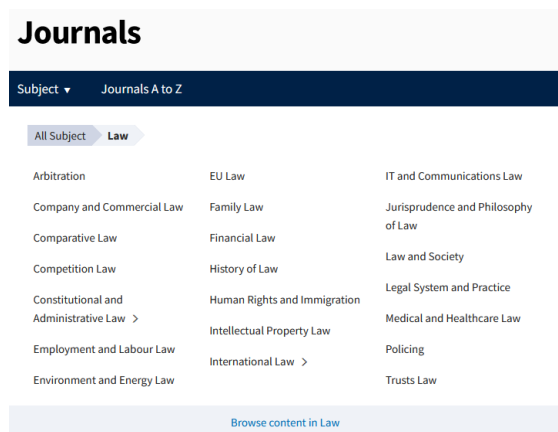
Journals

Subject ▾ Journals A to Z

All Subject Law

Arbitration

Company and Commercial Law

Comparative Law

Competition Law

Constitutional and Administrative Law >

Employment and Labour Law

Environment and Energy Law

EU Law

Family Law

Financial Law

History of Law

Human Rights and Immigration

Intellectual Property Law

International Law >

IT and Communications Law

Jurisprudence and Philosophy of Law

Law and Society

Legal System and Practice

Medical and Healthcare Law

Policing

Trusts Law

Browse content in Law